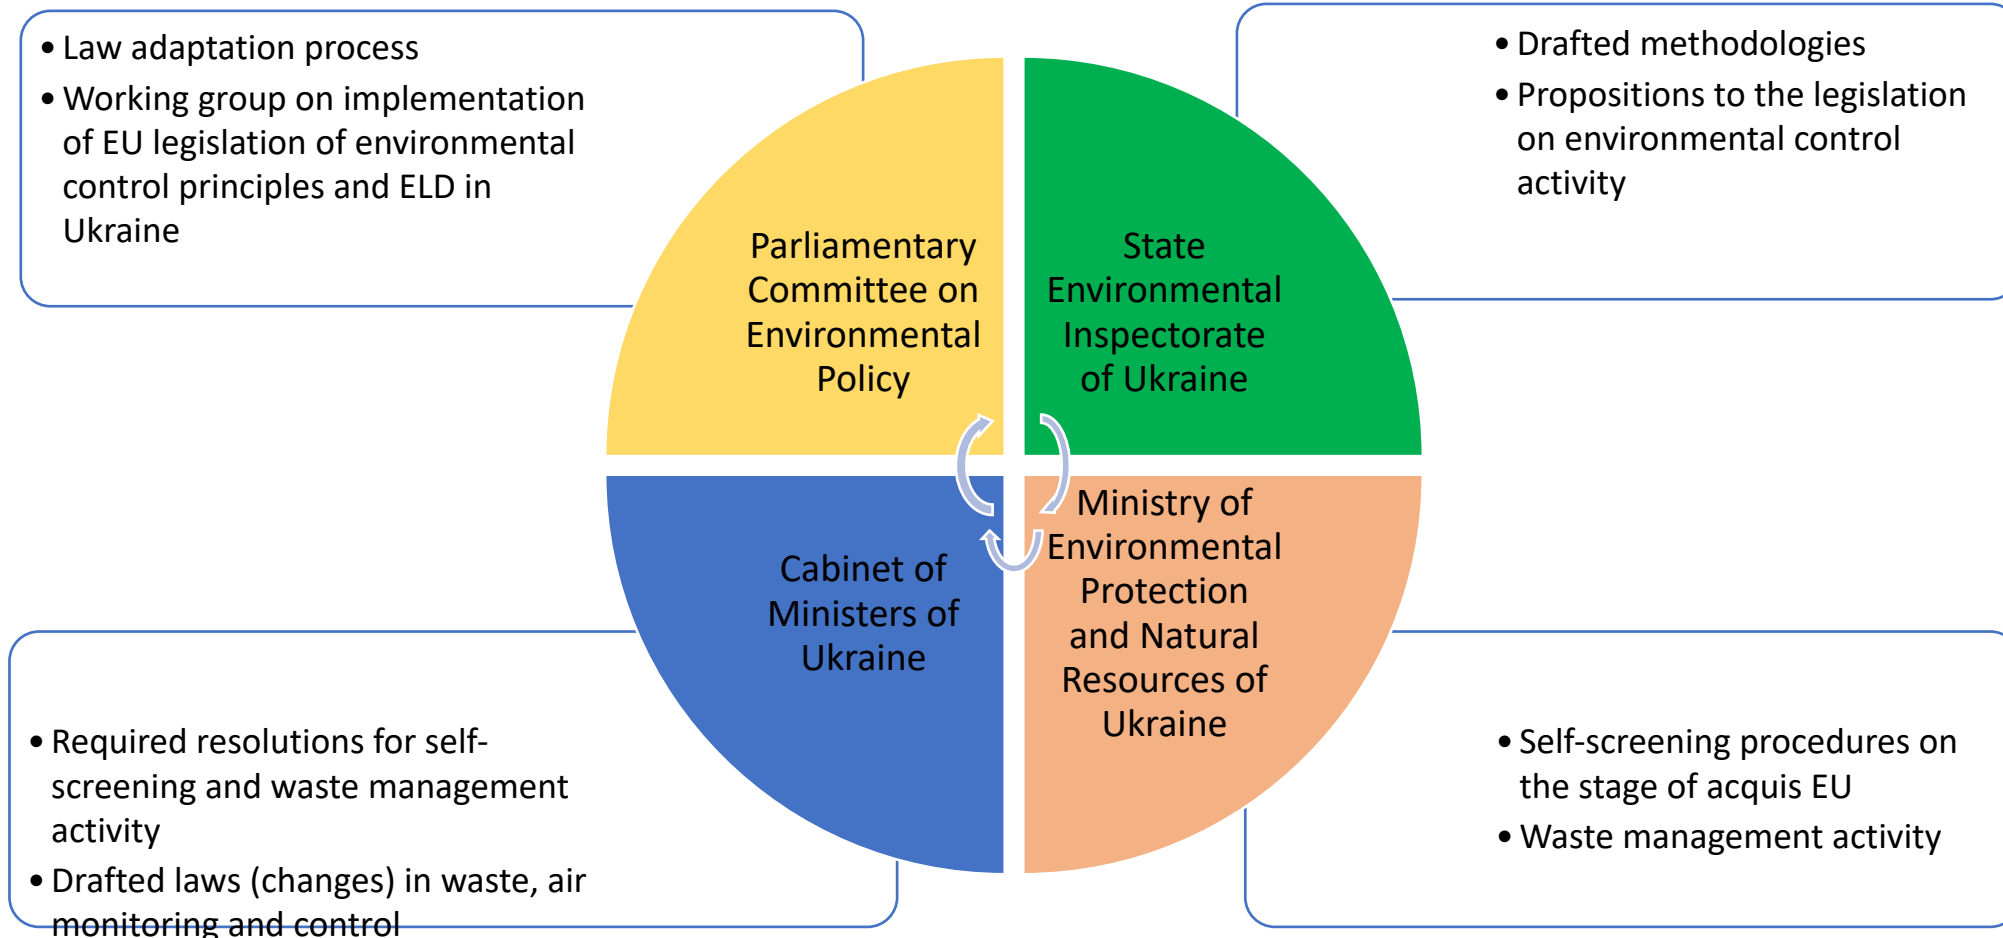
• Law adaptation process
• Working group on implementation of EU legislation of environmental control principles and ELD in Ukraine

• Drafted methodologies
• Propositions to the legislation on environmental control activity

Parliamentary Committee on Environmental Policy

State Environmental Inspectorate of Ukraine

Cabinet of Ministers of Ukraine

Ministry of Environmental Protection and Natural Resources of Ukraine

• Required resolutions for self-screening and waste management activity
• Drafted laws (changes) in waste, air monitoring and control

• Self-screening procedures on the stage of acquis EU
• Waste management activity